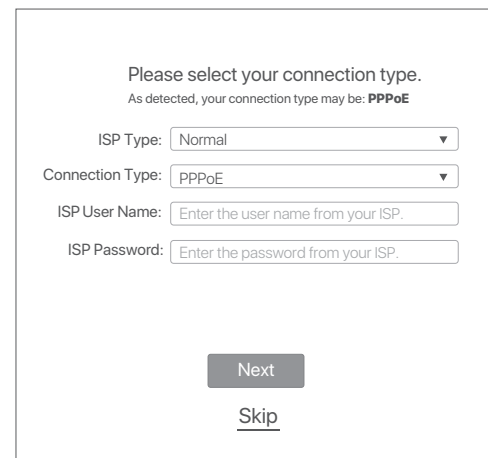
Please select your connection type.
As detected, your connection type may be: **PPPoE**

ISP Type: Normal ▼

Connection Type: PPPoE ▼

ISP User Name: Enter the user name from your ISP.

ISP Password: Enter the password from your ISP.

Next

Skip